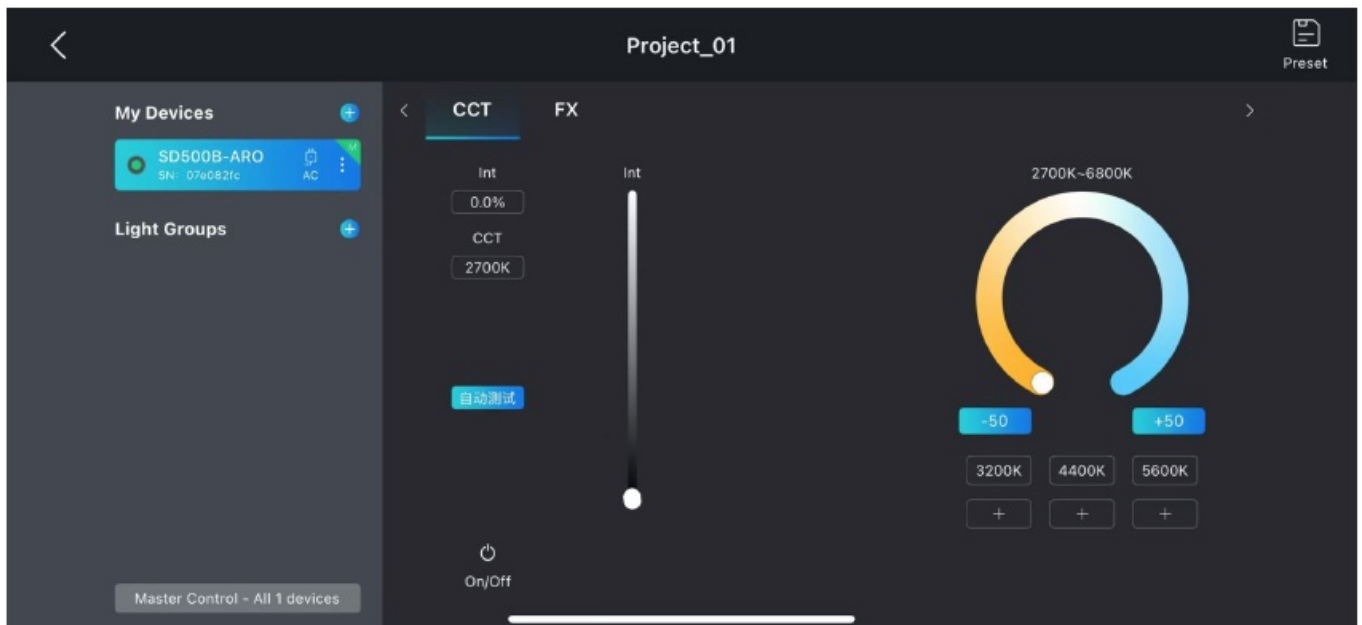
Project_01

Preset

My Devices

SD500B-ARO
SN: 07e082fc
AC
M

Light Groups

Master Control - All 1 devices

CCT FX

Int
0.0%
CCT
2700K

自动测试

On/Off

Int

2700K~6800K

-50 +50

3200K 4400K 5600K

+ + +